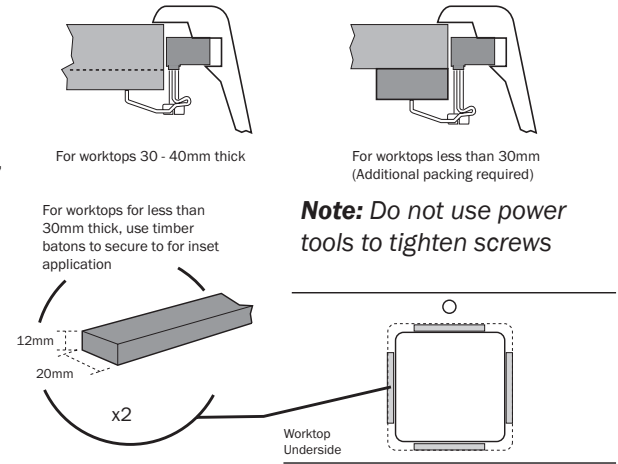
For worktops 30 - 40mm thick

For worktops less than 30mm (Additional packing required)

For worktops for less than 30mm thick, use timber batons to secure to for inset application

***Note:*** *Do not use power tools to tighten screws*

12mm

20mm

x2

Worktop Underside